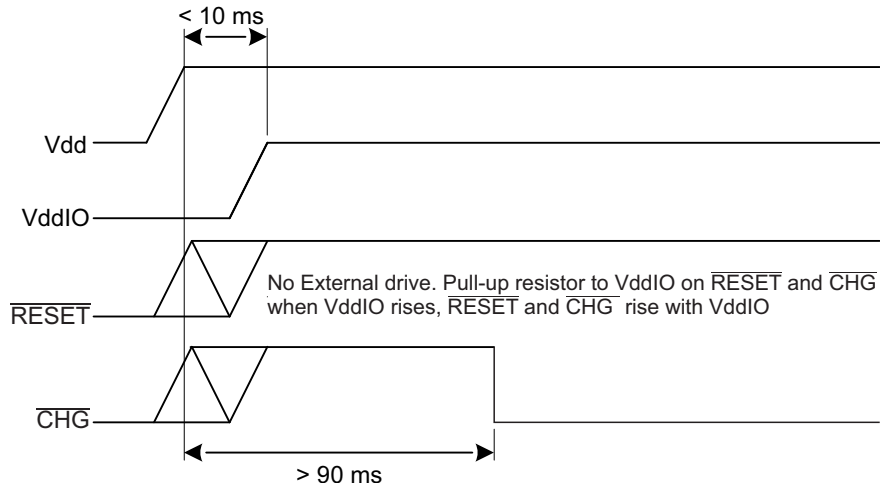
< 10 ms

Vdd

VddIO

$\overline{RESET}$

No External drive. Pull-up resistor to VddIO on $\overline{RESET}$ and $\overline{CHG}$ when VddIO rises, $\overline{RESET}$ and $\overline{CHG}$ rise with VddIO

$\overline{CHG}$

> 90 ms